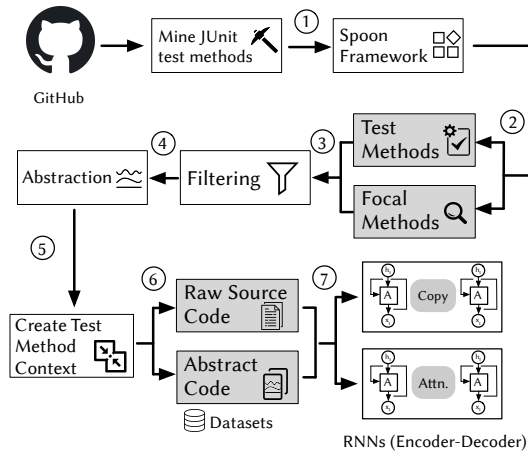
GitHub

Mine JUnit test methods

①

Spoon Framework

②

Test Methods

Focal Methods

③

Filtering

④

Abstraction

⑤

Create Test Method Context

⑥

Raw Source Code

Abstract Code

Datasets

⑦

$h_t$

A

$x_t$

Copy

$h_t$

A

$x_t$

$h_t$

A

$x_t$

Attn.

$h_t$

A

$x_t$

RNNs (Encoder-Decoder)